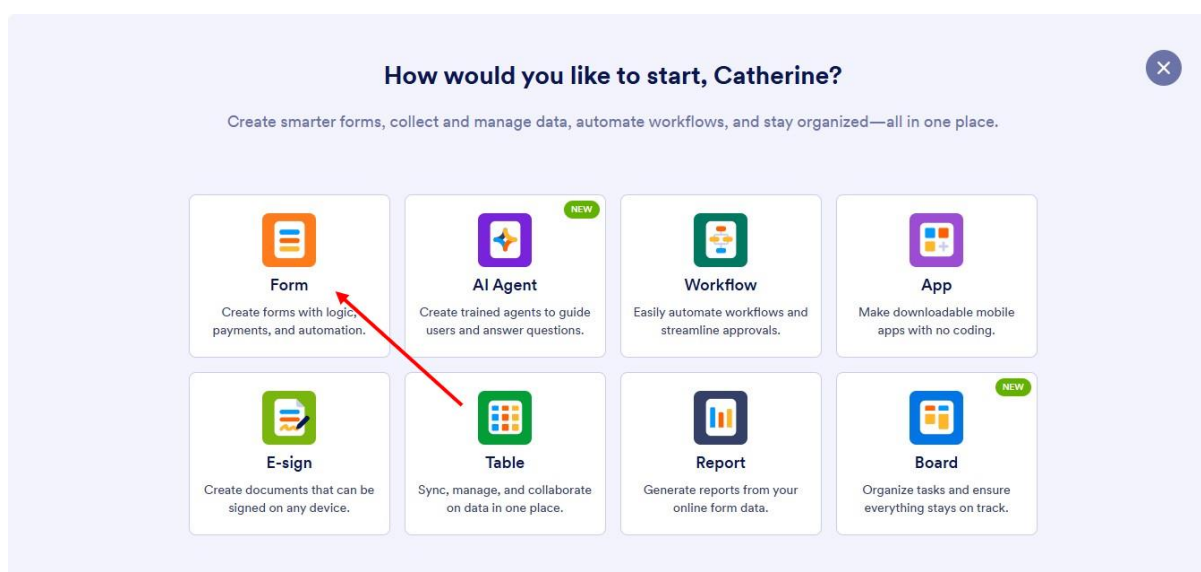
How would you like to start, Catherine?

Create smarter forms, collect and manage data, automate workflows, and stay organized—all in one place.

Form
Create forms with logic, payments, and automation.

NEW
AI Agent
Create trained agents to guide users and answer questions.

Workflow
Easily automate workflows and streamline approvals.

App
Make downloadable mobile apps with no coding.

E-sign
Create documents that can be signed on any device.

Table
Sync, manage, and collaborate on data in one place.

Report
Generate reports from your online form data.

NEW
Board
Organize tasks and ensure everything stays on track.